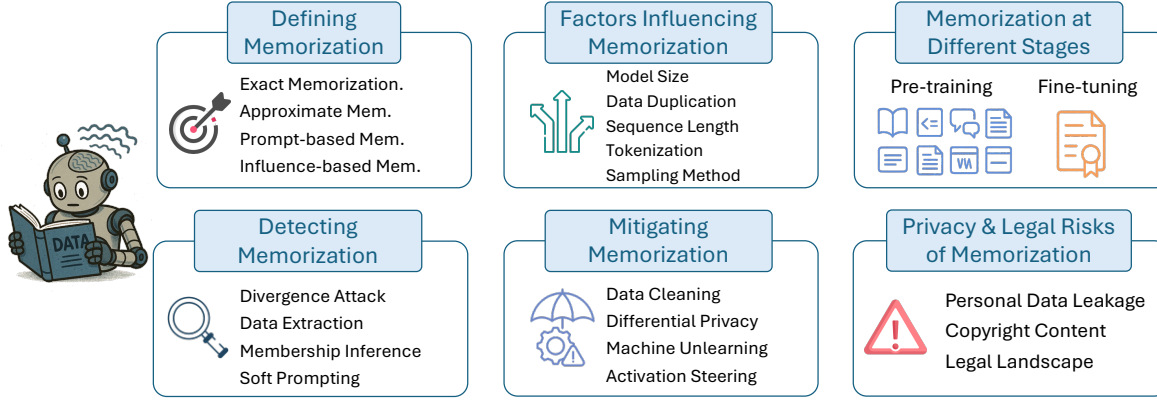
DATA

Defining Memorization

Exact Memorization.
Approximate Mem.
Prompt-based Mem.
Influence-based Mem.

Factors Influencing Memorization

Model Size
Data Duplication
Sequence Length
Tokenization
Sampling Method

Memorization at Different Stages

Pre-training
Fine-tuning

Detecting Memorization

Divergence Attack
Data Extraction
Membership Inference
Soft Prompting

Mitigating Memorization

Data Cleaning
Differential Privacy
Machine Unlearning
Activation Steering

Privacy & Legal Risks of Memorization

Personal Data Leakage
Copyright Content
Legal Landscape